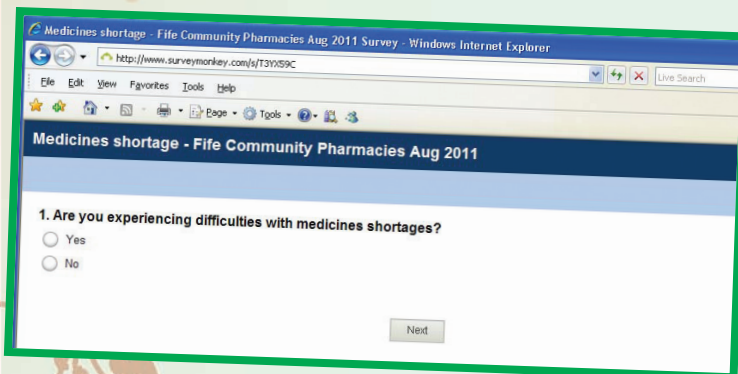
Medicines shortage - Fife Community Pharmacies Aug 2011 Survey - Windows Internet Explorer

http://www.surveymonkey.com/s/T3YX59C

Live Search

File Edit View Favorites Tools Help

Page Tools

Medicines shortage - Fife Community Pharmacies Aug 2011

1. Are you experiencing difficulties with medicines shortages?

Yes

No

Next